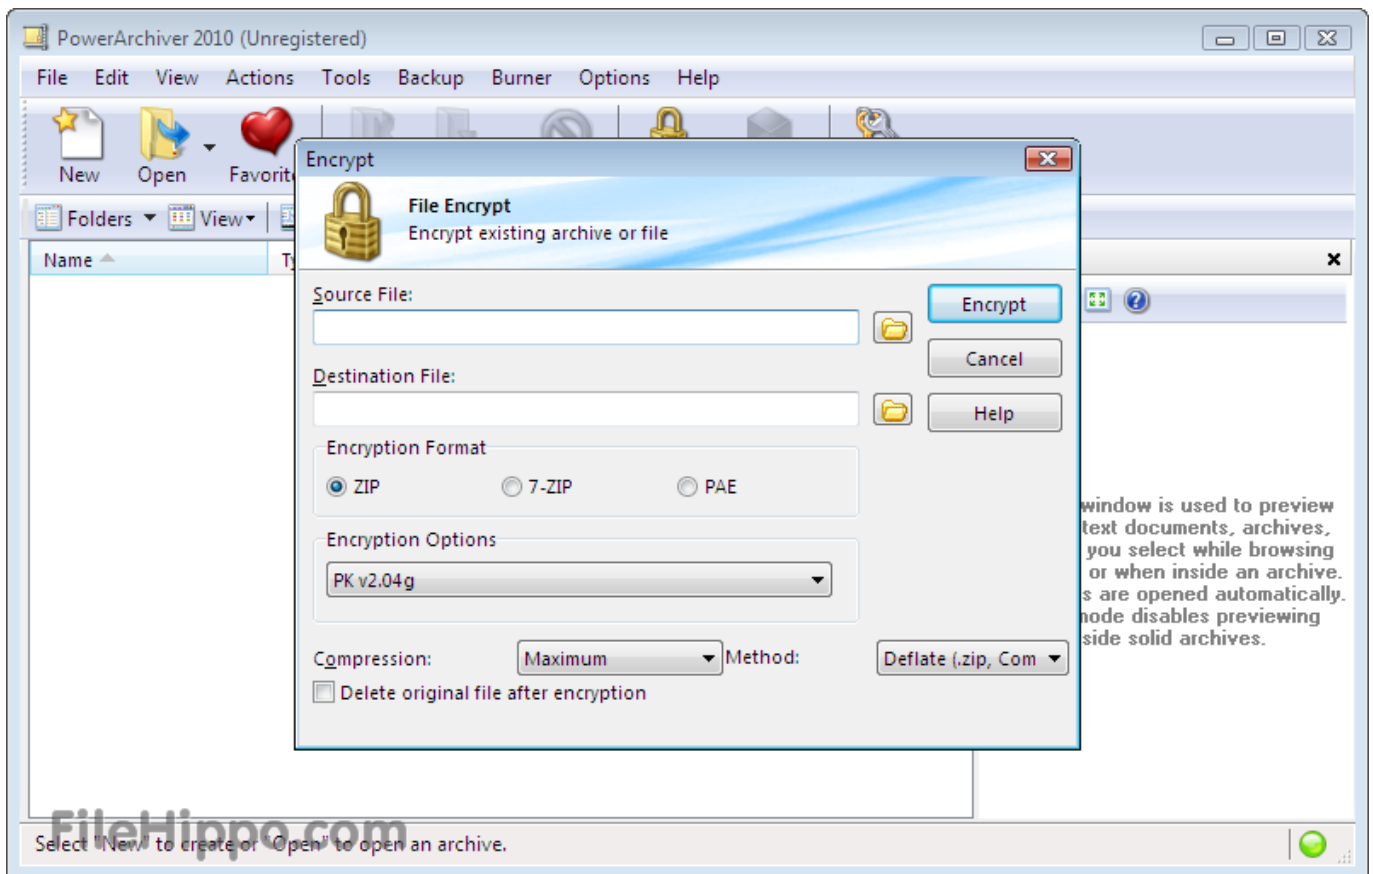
PowerArchiver 2010 (Unregistered)

File Edit View Actions Tools Backup Burner Options Help

New Open Favorit

Folders View

Name Ty

Encrypt

File Encrypt
Encrypt existing archive or file

Source File:

Destination File:

Encrypt
Cancel
Help

Encryption Format
ZIP 7-ZIP PAE

Encryption Options
PK v2.04g

Compression: Maximum Method: Deflate (.zip, Com

Delete original file after encryption

window is used to preview text documents, archives, you select while browsing or when inside an archive. s are opened automatically. node disables previewing side solid archives.

FileHippo.com

Select "New" to create or "Open" to open an archive.